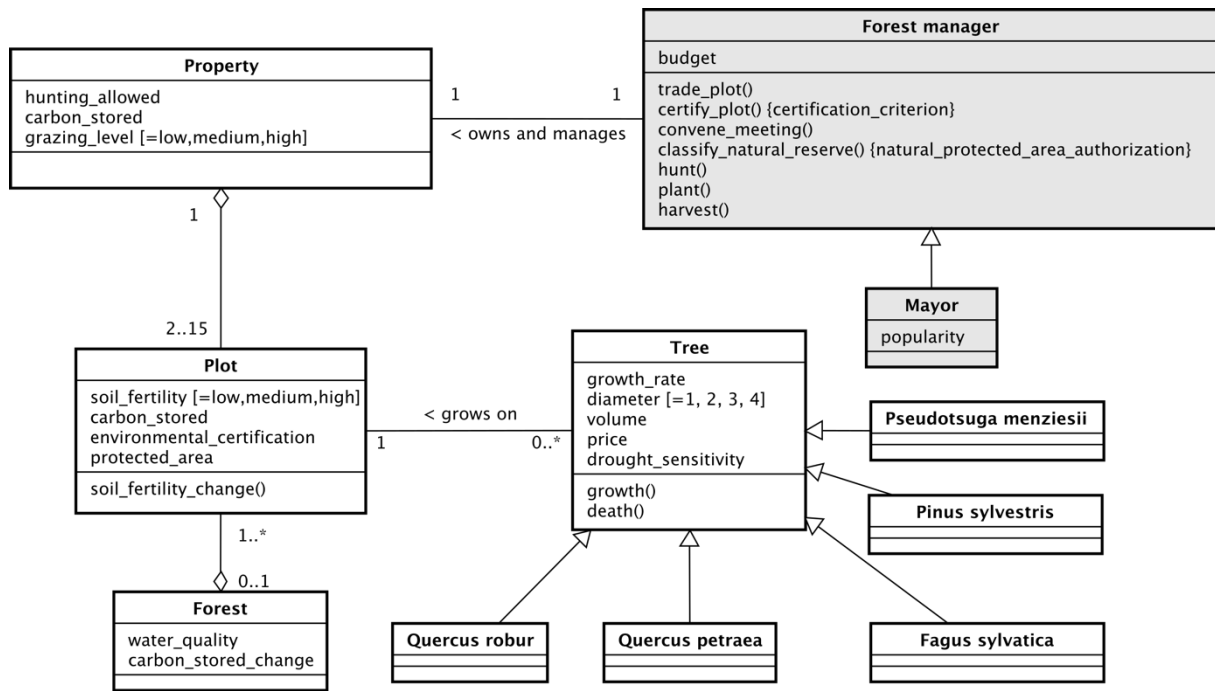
Property
hunting_allowed
carbon_stored
grazing_level [=low,medium,high]

1
1
< owns and manages

Forest manager
budget
trade_plot()
certify_plot() {certification_criterion}
convene_meeting()
classify_natural_reserve() {natural_protected_area_authorization}
hunt()
plant()
harvest()

Mayor
popularity

1
2..15

Plot
soil_fertility [=low,medium,high]
carbon_stored
environmental_certification
protected_area
soil_fertility_change()

< grows on
1
0..*

Tree
growth_rate
diameter [=1, 2, 3, 4]
volume
price
drought_sensitivity
growth()
death()

Pseudotsuga menziesii

Pinus sylvestris

1..*
0..1

Forest
water_quality
carbon_stored_change

Quercus robur

Quercus petraea

Fagus sylvatica